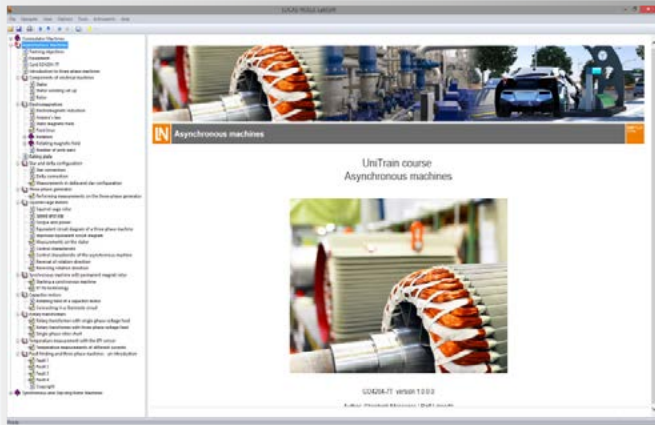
LUCAS-NÜLLE LabSoft

File Navigate View Options Tools Instruments Help

Commutator Machines
Asynchronous Machines
Training objectives
Equipment
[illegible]
Introduction to three-phase machines
Components of electrical machines
Stator
Stator winding set up
Rotor
Electromagnetism
Electromagnetic induction
Ampère's law
Stator magnetic field
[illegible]
Windings
Rotating magnetic field
Number of pole pairs
Rating plate
Star and delta configuration
Star connection
Delta connection
Measurements in delta and star configuration
Three-phase generator
Performing measurements on the three-phase generator
Squirrel-cage motor
Squirrel cage rotor
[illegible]
Torque and power
Equivalent circuit diagram of a three-phase machine
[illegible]
Measurements on the stator
Control characteristic
Control characteristic of the asynchronous machine
Reversal of rotation direction
Reversing rotation direction
Synchronous machine with permanent magnet rotor
Reluctance synchronous machine
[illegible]
Capacitor motors
Rotating field of a capacitor motor
Connecting it to Steinmetz circuit
Slip-ring transformers
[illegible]
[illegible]
Single-phase slider chart
Temperature measurement with the KTY sensor
Temperature measurements at different currents
Fault finding and three-phase machines - an introduction
Fault 1
Fault 2
Fault 3
Fault 4
Copyright
Synchronous and slip-ring motor machines

LN Asynchronous machines

UniTrain course
Asynchronous machines

SO4204-7T version 1.0.0.0

Author: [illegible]

Ready